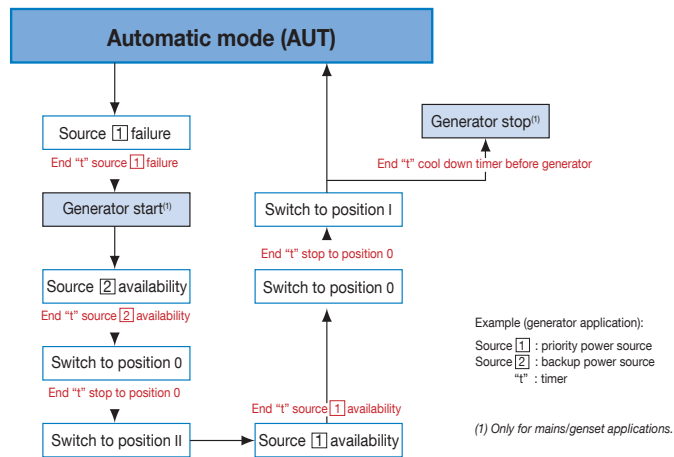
Automatic mode (AUT)

Source 1 failure

End "t" source 1 failure

Generator start(1)

Source 2 availability

End "t" source 2 availability

Switch to position 0

End "t" stop to position 0

Switch to position II

Source 1 availability

End "t" source 1 availability

Switch to position 0

End "t" stop to position 0

Switch to position I

End "t" cool down timer before generator

Generator stop(1)

Example (generator application):

Source 1 : priority power source
Source 2 : backup power source
"t" : timer

(1) Only for mains/genset applications.